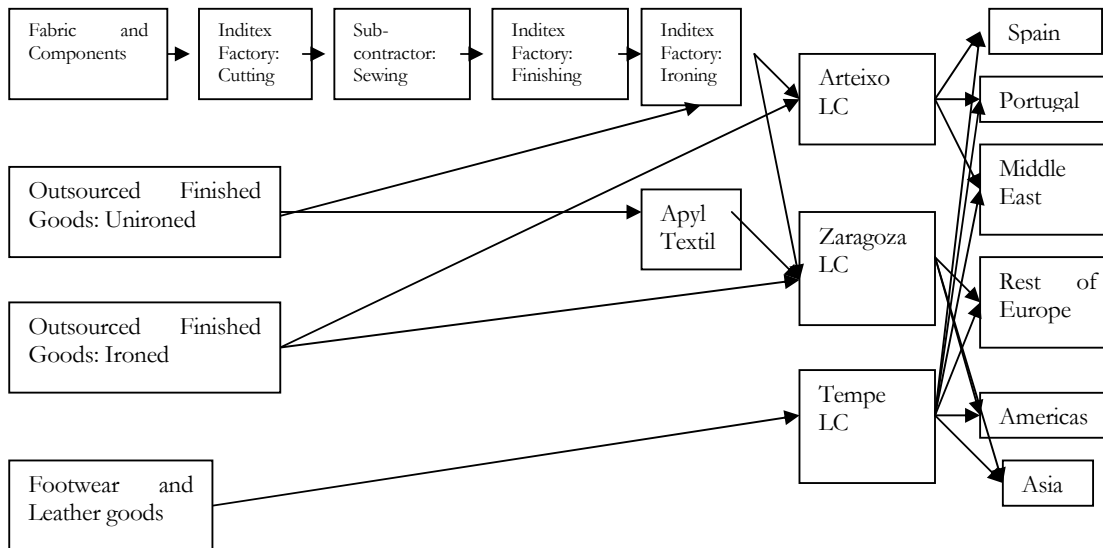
Fabric and Components

Inditex Factory: Cutting

Sub-contractor: Sewing

Inditex Factory: Finishing

Inditex Factory: Ironing

Arteixo LC

Spain

Portugal

Middle East

Outsourced Finished Goods: Unironed

Apyl Textil

Zaragoza LC

Rest of Europe

Outsourced Finished Goods: Ironed

Tempe LC

Americas

Asia

Footwear and Leather goods